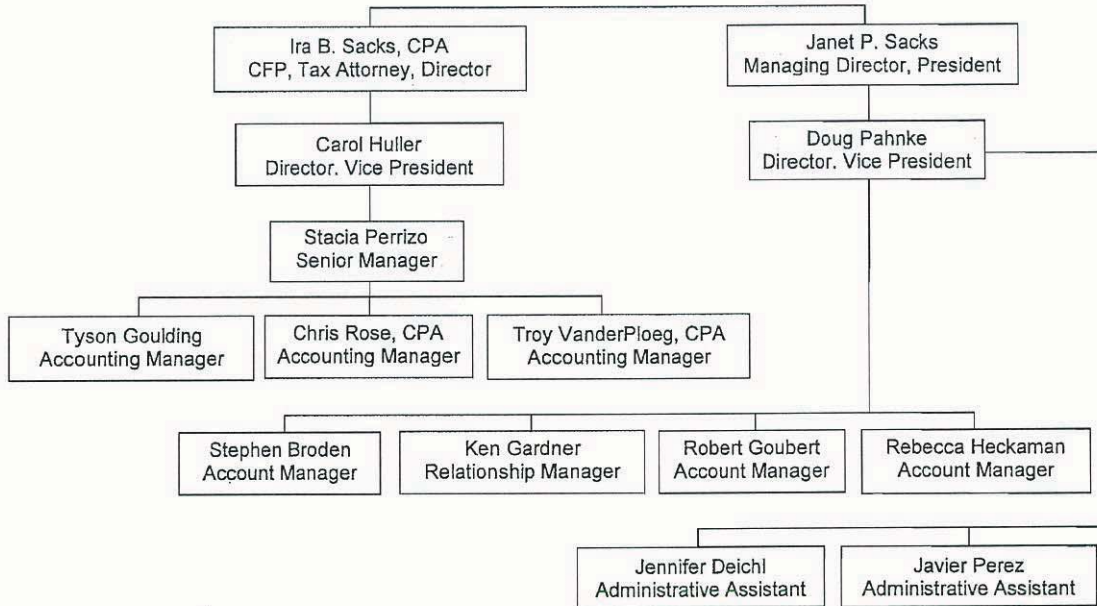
Ira B. Sacks, CPA
CFP, Tax Attorney, Director

Janet P. Sacks
Managing Director, President

Carol Huller
Director. Vice President

Doug Pahnke
Director. Vice President

Stacia Perrizo
Senior Manager

Tyson Goulding
Accounting Manager

Chris Rose, CPA
Accounting Manager

Troy VanderPloeg, CPA
Accounting Manager

Stephen Broden
Account Manager

Ken Gardner
Relationship Manager

Robert Goubert
Account Manager

Rebecca Heckaman
Account Manager

Jennifer Deichl
Administrative Assistant

Javier Perez
Administrative Assistant